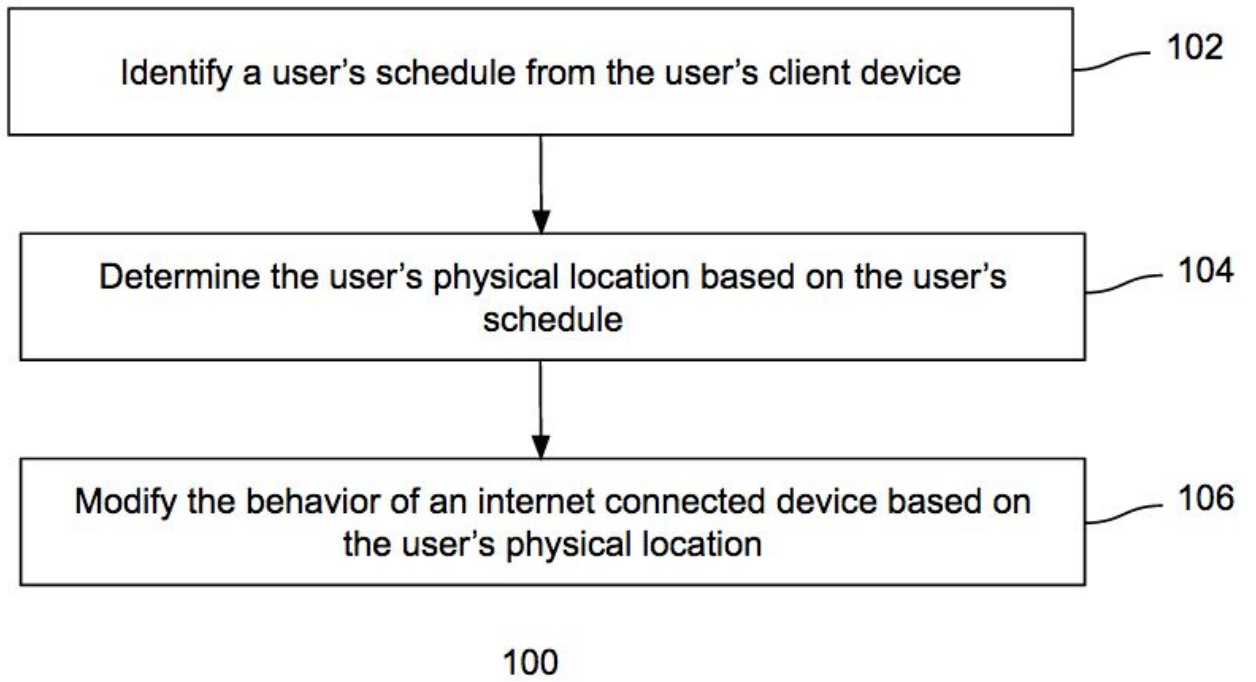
Identify a user’s schedule from the user’s client device

102

Determine the user’s physical location based on the user’s schedule

104

Modify the behavior of an internet connected device based on the user’s physical location

106

100